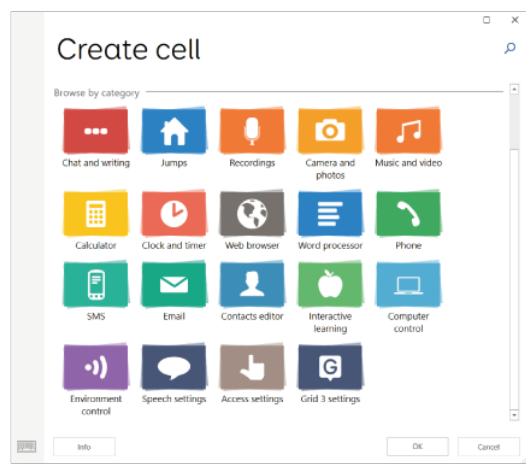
Create cell

Browse by category

Chat and writing
Jumps
Recordings
Camera and photos
Music and video
Calculator
Clock and timer
Web browser
Word processor
Phone
SMS
Email
Contacts editor
Interactive learning
Computer control
Environment control
Speech settings
Access settings
Grid 3 settings

Info
OK
Cancel